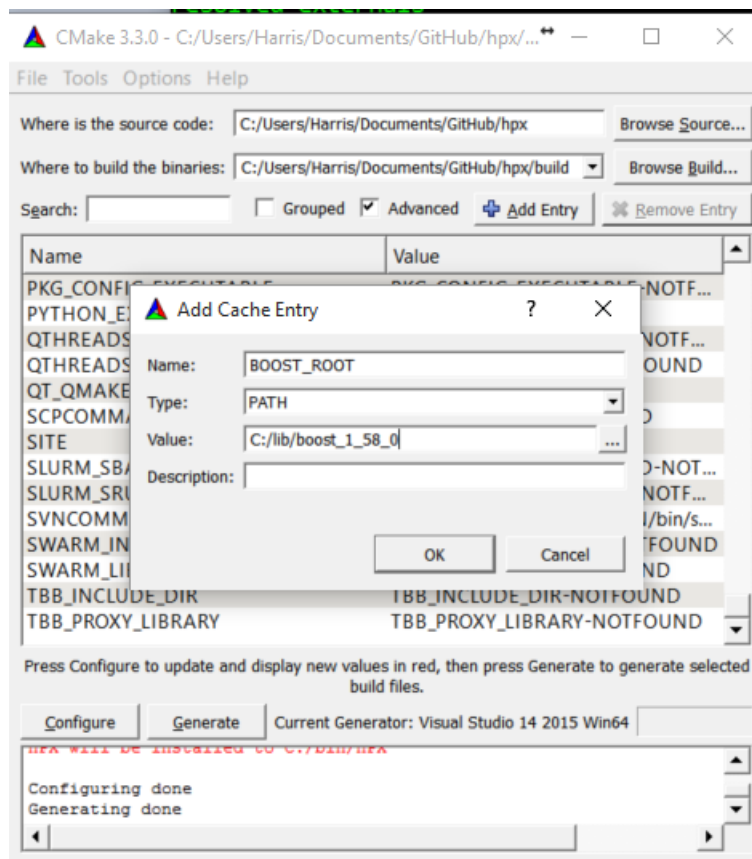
CMake 3.3.0 - C:/Users/Harris/Documents/GitHub/hpx/...

File Tools Options Help

Where is the source code: C:/Users/Harris/Documents/GitHub/hpx Browse Source...

Where to build the binaries: C:/Users/Harris/Documents/GitHub/hpx/build Browse Build...

Search: Grouped Advanced Add Entry Remove Entry

| Name | Value |
|---|---|
| PKG_CONFIG_EXECUTABLE | PKG_CONFIG_EXECUTABLE-NOTF... |
| PYTHON_E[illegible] | |
| QTHREADS | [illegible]NOTF... |
| QTHREADS | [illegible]OUND |
| QT_QMAKE | |
| SCPCOMMA | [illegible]D |
| SITE | |
| SLURM_SBA | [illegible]D-NOT... |
| SLURM_SRU | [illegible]NOTF... |
| SVNCOMM | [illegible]/bin/s... |
| SWARM_IN | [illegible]TFOUND |
| SWARM_LI | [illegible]ND |
| TBB_INCLUDE_DIR | TBB_INCLUDE_DIR-NOTFOUND |
| TBB_PROXY_LIBRARY | TBB_PROXY_LIBRARY-NOTFOUND |

Add Cache Entry ? ×

Name: BOOST_ROOT

Type: PATH

Value: C:/lib/boost_1_58_0 ...

Description:

OK Cancel

Press Configure to update and display new values in red, then press Generate to generate selected build files.

Configure Generate Current Generator: Visual Studio 14 2015 Win64

HPX will be installed to C:/bin/HPX

Configuring done
Generating done